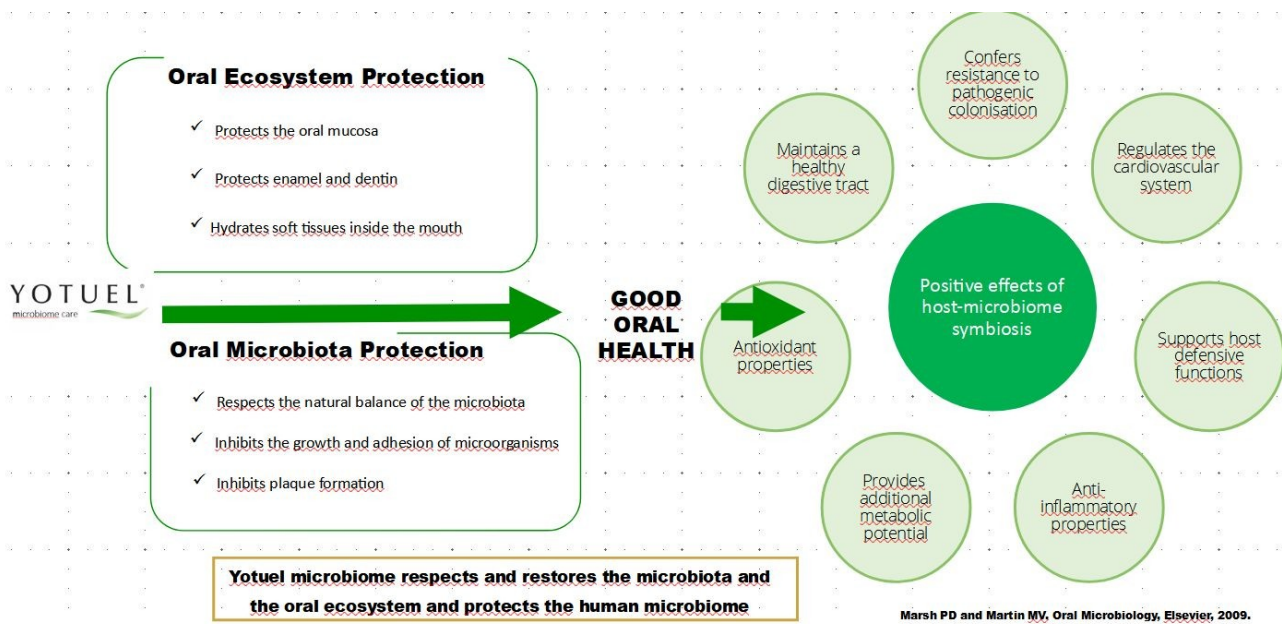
Oral Ecosystem Protection

✓ Protects the oral mucosa

✓ Protects enamel and dentin

✓ Hydrates soft tissues inside the mouth

YOTUEL®
microbiome care

Oral Microbiota Protection

✓ Respects the natural balance of the microbiota

✓ Inhibits the growth and adhesion of microorganisms

✓ Inhibits plaque formation

GOOD ORAL HEALTH

Confers resistance to pathogenic colonisation

Maintains a healthy digestive tract

Regulates the cardiovascular system

Positive effects of host-microbiome symbiosis

Antioxidant properties

Supports host defensive functions

Provides additional metabolic potential

Anti-inflammatory properties

Yotuel microbiome respects and restores the microbiota and the oral ecosystem and protects the human microbiome

Marsh PD and Martin MV, Oral Microbiology, Elsevier, 2009.